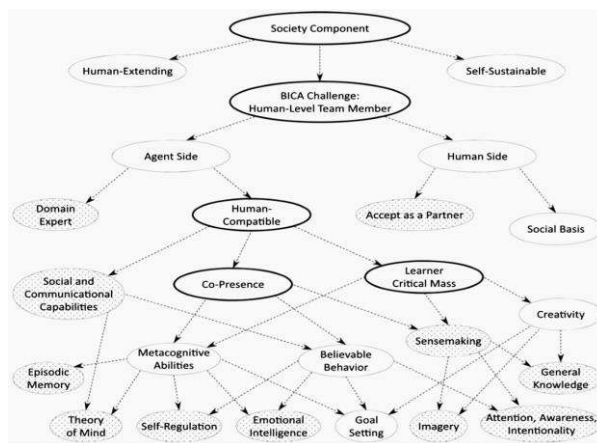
Society Component

Human-Extending

Self-Sustainable

BICA Challenge: Human-Level Team Member

Agent Side

Human Side

Domain Expert

Human-Compatible

Accept as a Partner

Social Basis

Social and Communicational Capabilities

Co-Presence

Learner Critical Mass

Creativity

Metacognitive Abilities

Believable Behavior

Sensemaking

Episodic Memory

General Knowledge

Theory of Mind

Self-Regulation

Emotional Intelligence

Goal Setting

Imagery

Attention, Awareness, Intentionality